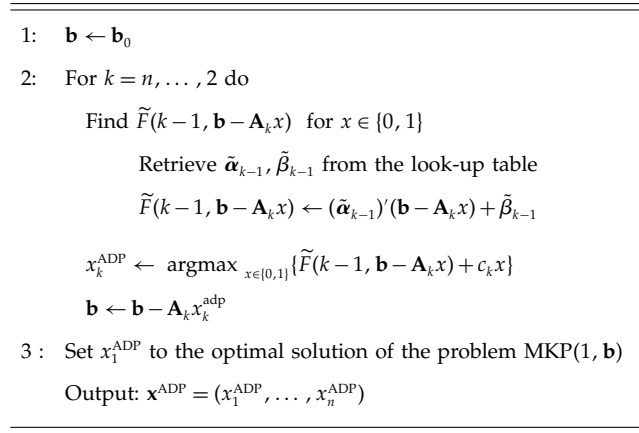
1: $\mathbf{b} \leftarrow \mathbf{b}_0$

2: For $k = n, \ldots, 2$ do

Find $\widetilde{F}(k-1, \mathbf{b} - \mathbf{A}_k x)$ for $x \in \{0, 1\}$

Retrieve $\tilde{\boldsymbol{\alpha}}_{k-1}, \tilde{\beta}_{k-1}$ from the look-up table

$\widetilde{F}(k-1, \mathbf{b} - \mathbf{A}_k x) \leftarrow (\tilde{\boldsymbol{\alpha}}_{k-1})'(\mathbf{b} - \mathbf{A}_k x) + \tilde{\beta}_{k-1}$

$x_k^{\text{ADP}} \leftarrow \operatorname{argmax}_{x \in \{0,1\}} \{\widetilde{F}(k-1, \mathbf{b} - \mathbf{A}_k x) + c_k x\}$

$\mathbf{b} \leftarrow \mathbf{b} - \mathbf{A}_k x_k^{\text{adp}}$

3 : Set $x_1^{\text{ADP}}$ to the optimal solution of the problem MKP(1, $\mathbf{b}$)

Output: $\mathbf{x}^{\text{ADP}} = (x_1^{\text{ADP}}, \ldots, x_n^{\text{ADP}})$